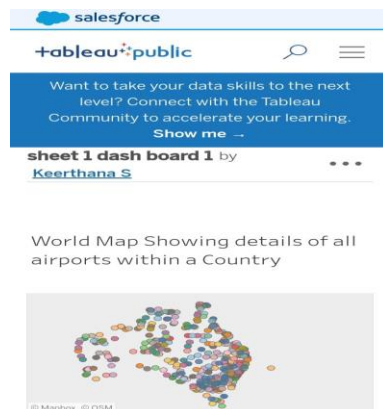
salesforce

+ableau+public

Want to take your data skills to the next level? Connect with the Tableau Community to accelerate your learning. Show me →

sheet 1 dash board 1 by Keerthana S

World Map Showing details of all airports within a Country

© Mapbox © OSM